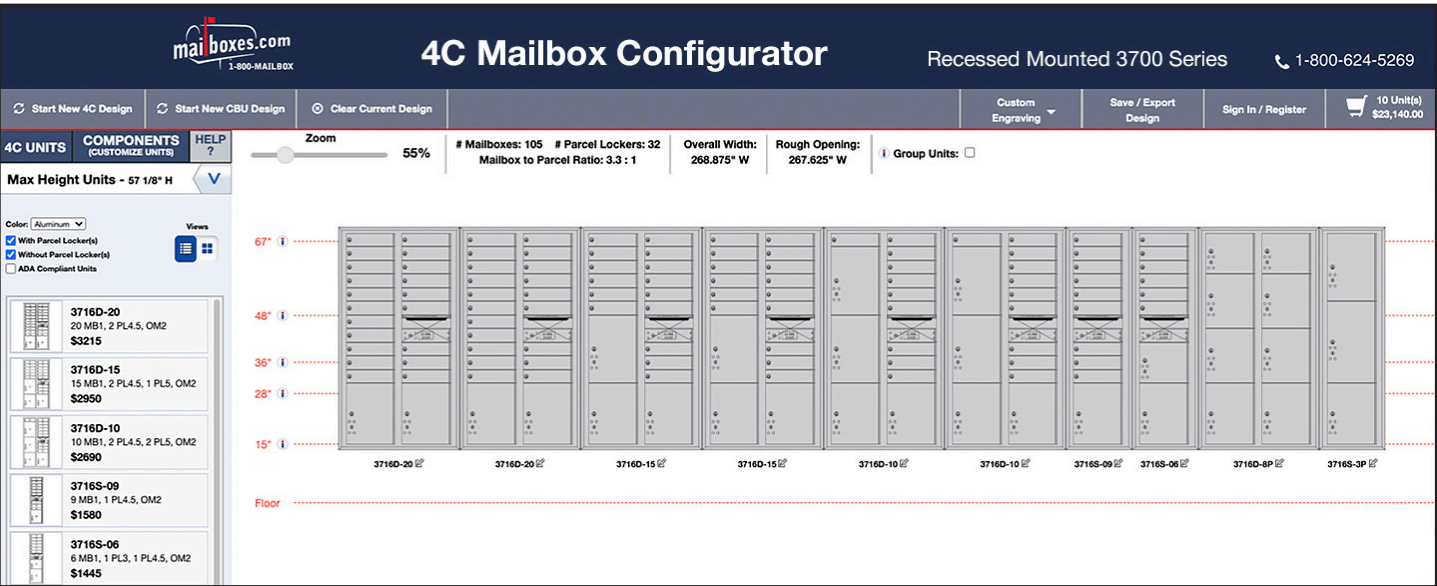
mailboxes.com
1-800-MAILBOX

4C Mailbox Configurator

Recessed Mounted 3700 Series

1-800-624-5269

Start New 4C Design

Start New CBU Design

Clear Current Design

Custom Engraving

Save / Export Design

Sign In / Register

10 Unit(s)
$23,140.00

4C UNITS

COMPONENTS
(CUSTOMIZE UNITS)

HELP
?

Max Height Units - 57 1/8" H

V

Color: Aluminum

Views

With Parcel Locker(s)

Without Parcel Locker(s)

ADA Compliant Units

3716D-20
20 MB1, 2 PL4.5, OM2
$3215

3716D-15
15 MB1, 2 PL4.5, 1 PL5, OM2
$2950

3716D-10
10 MB1, 2 PL4.5, 2 PL5, OM2
$2690

3716S-09
9 MB1, 1 PL4.5, OM2
$1580

3716S-06
6 MB1, 1 PL3, 1 PL4.5, OM2
$1445

Zoom

55%

# Mailboxes: 105 # Parcel Lockers: 32
Mailbox to Parcel Ratio: 3.3 : 1

Overall Width:
268.875" W

Rough Opening:
267.625" W

Group Units:

67"

48"

36"

28"

15"

Floor

3716D-20

3716D-20

3716D-15

3716D-15

3716D-10

3716D-10

3716S-09

3716S-06

3716D-8P

3716S-3P